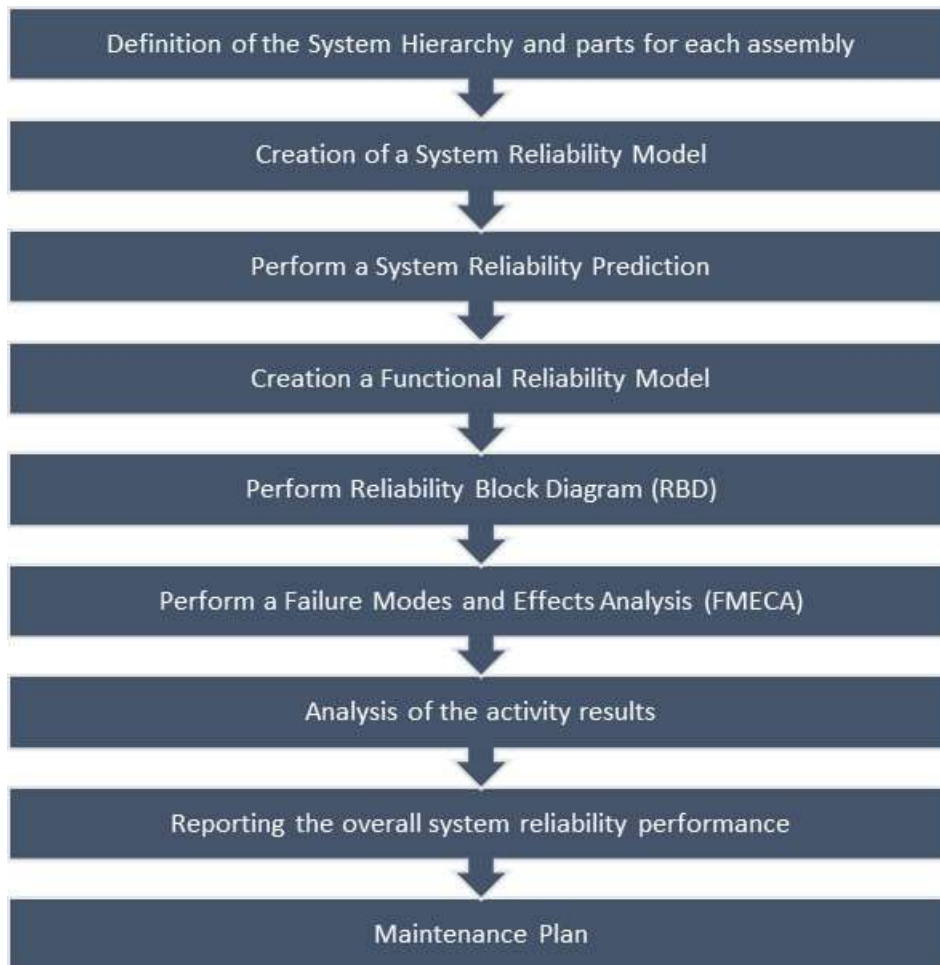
Definition of the System Hierarchy and parts for each assembly

Creation of a System Reliability Model

Perform a System Reliability Prediction

Creation a Functional Reliability Model

Perform Reliability Block Diagram (RBD)

Perform a Failure Modes and Effects Analysis (FMECA)

Analysis of the activity results

Reporting the overall system reliability performance

Maintenance Plan